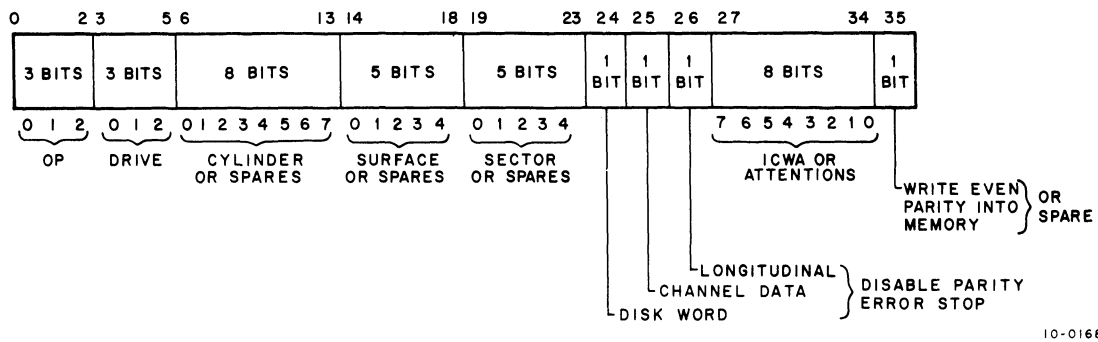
0 2 3 5 6 13 14 18 19 23 24 25 26 27 34 35

| 3 BITS | 3 BITS | 8 BITS | 5 BITS | 5 BITS | 1 BIT | 1 BIT | 1 BIT | 8 BITS | 1 BIT |
|---|---|---|---|---|---|---|---|---|---|

0 1 2 0 1 2 0 1 2 3 4 5 6 7 0 1 2 3 4 0 1 2 3 4 7 6 5 4 3 2 1 0

OP DRIVE CYLINDER OR SPARES SURFACE OR SPARES SECTOR OR SPARES ICWA OR ATTENTIONS

WRITE EVEN PARITY INTO MEMORY OR SPARE

LONGITUDINAL
CHANNEL DATA
DISK WORD
DISABLE PARITY ERROR STOP

10-016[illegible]